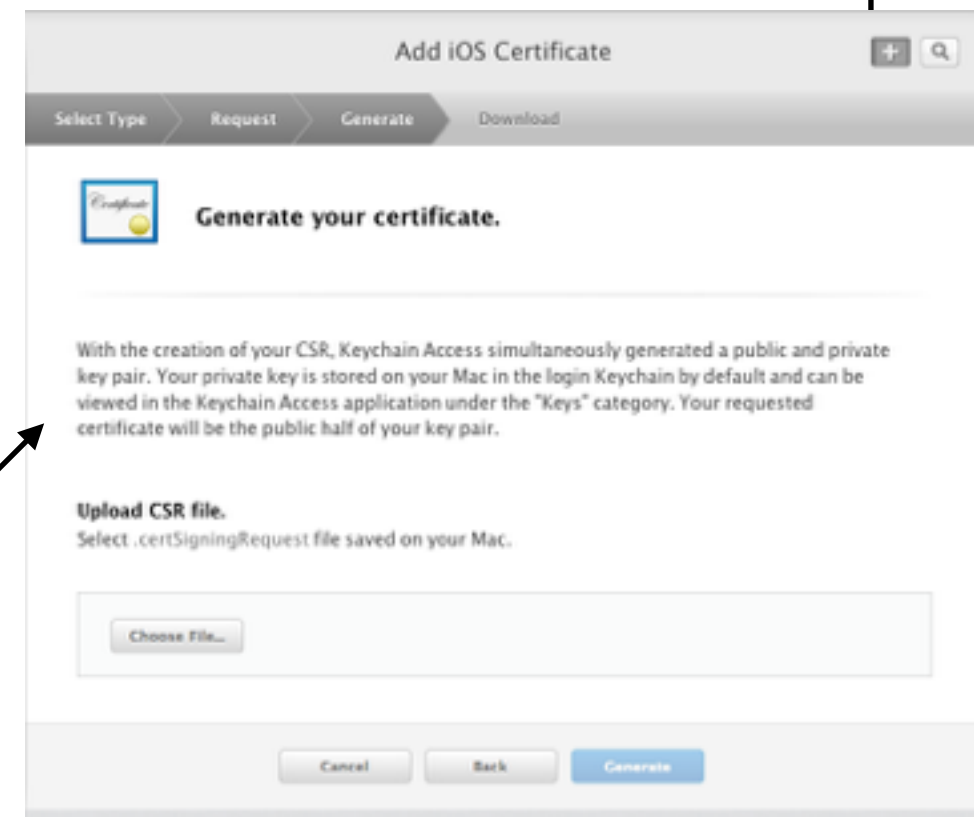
Add iOS Certificate

Select Type
Request
Generate
Download

Certificate

Generate your certificate.

With the creation of your CSR, Keychain Access simultaneously generated a public and private key pair. Your private key is stored on your Mac in the login Keychain by default and can be viewed in the Keychain Access application under the "Keys" category. Your requested certificate will be the public half of your key pair.

Upload CSR file.
Select .certSigningRequest file saved on your Mac.

Choose File...

Cancel
Back
Generate